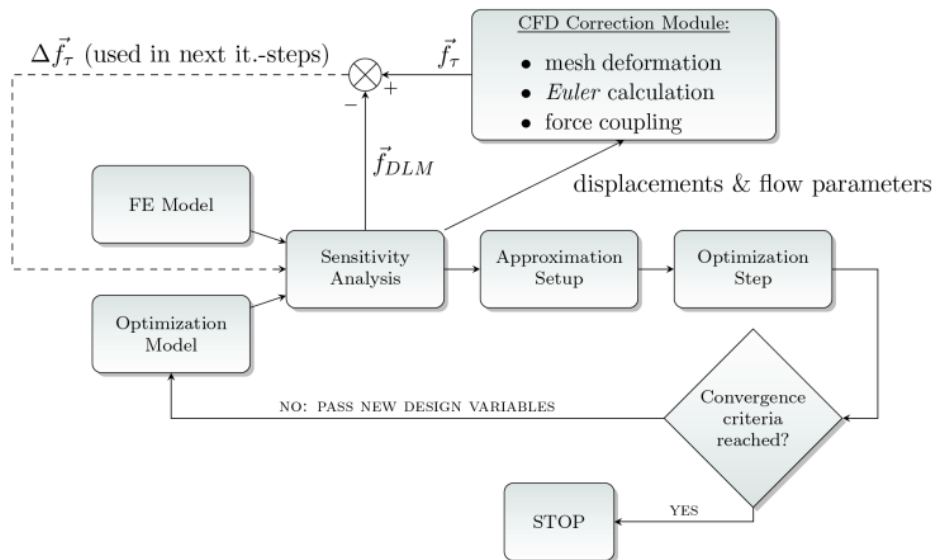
CFD Correction Module:

- mesh deformation
- *Euler* calculation
- force coupling

$\Delta\vec{f_\tau}$ (used in next it.-steps)

$\vec{f_\tau}$

$-$

$+$

$\vec{f}_{DLM}$

displacements & flow parameters

FE Model

Sensitivity Analysis

Approximation Setup

Optimization Step

Optimization Model

NO: PASS NEW DESIGN VARIABLES

Convergence criteria reached?

YES

STOP